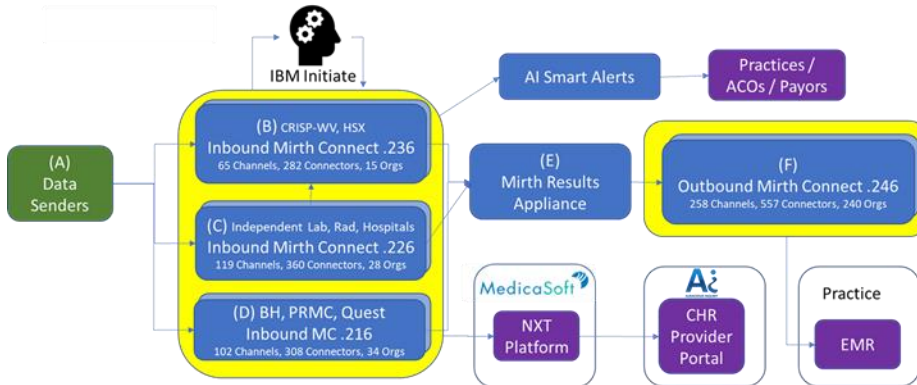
IBM Initiate

(A)
Data
Senders

(B) CRISP-WV, HSX
Inbound Mirth Connect .236
65 Channels, 282 Connectors, 15 Orgs

(C) Independent Lab, Rad, Hospitals
Inbound Mirth Connect .226
119 Channels, 360 Connectors, 28 Orgs

(D) BH, PRMC, Quest
Inbound MC .216
102 Channels, 308 Connectors, 34 Orgs

AI Smart Alerts

Practices /
ACOs / Payors

(E)
Mirth Results
Appliance

(F)
Outbound Mirth Connect .246
258 Channels, 557 Connectors, 240 Orgs

MedicaSoft

NXT
Platform

Ai

CHR
Provider
Portal

Practice

EMR